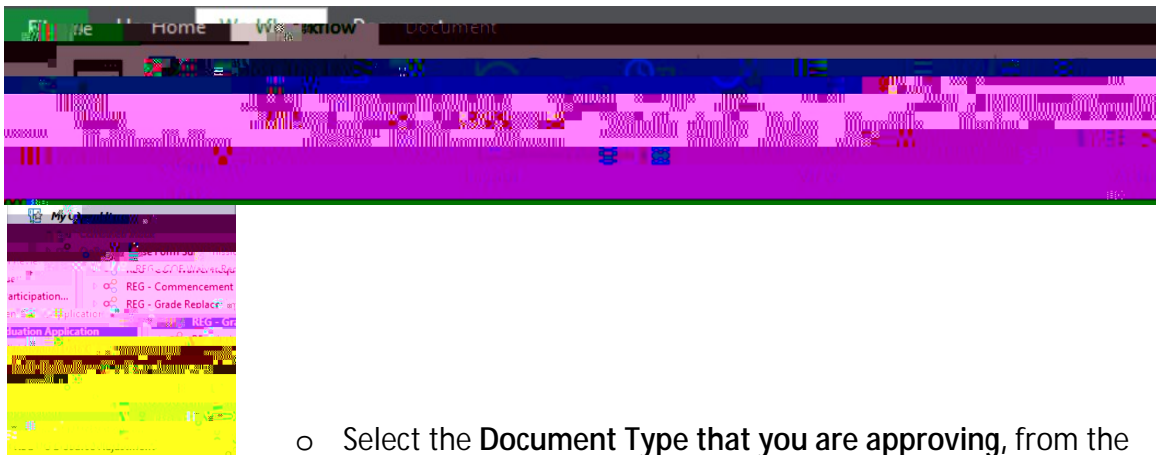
File Home Workflow Document

My Workflow

REG - Commencement Participation...

REG - Grade Replacement Application

REG - Graduation Application

o Select the **Document Type that you are approving**, from the